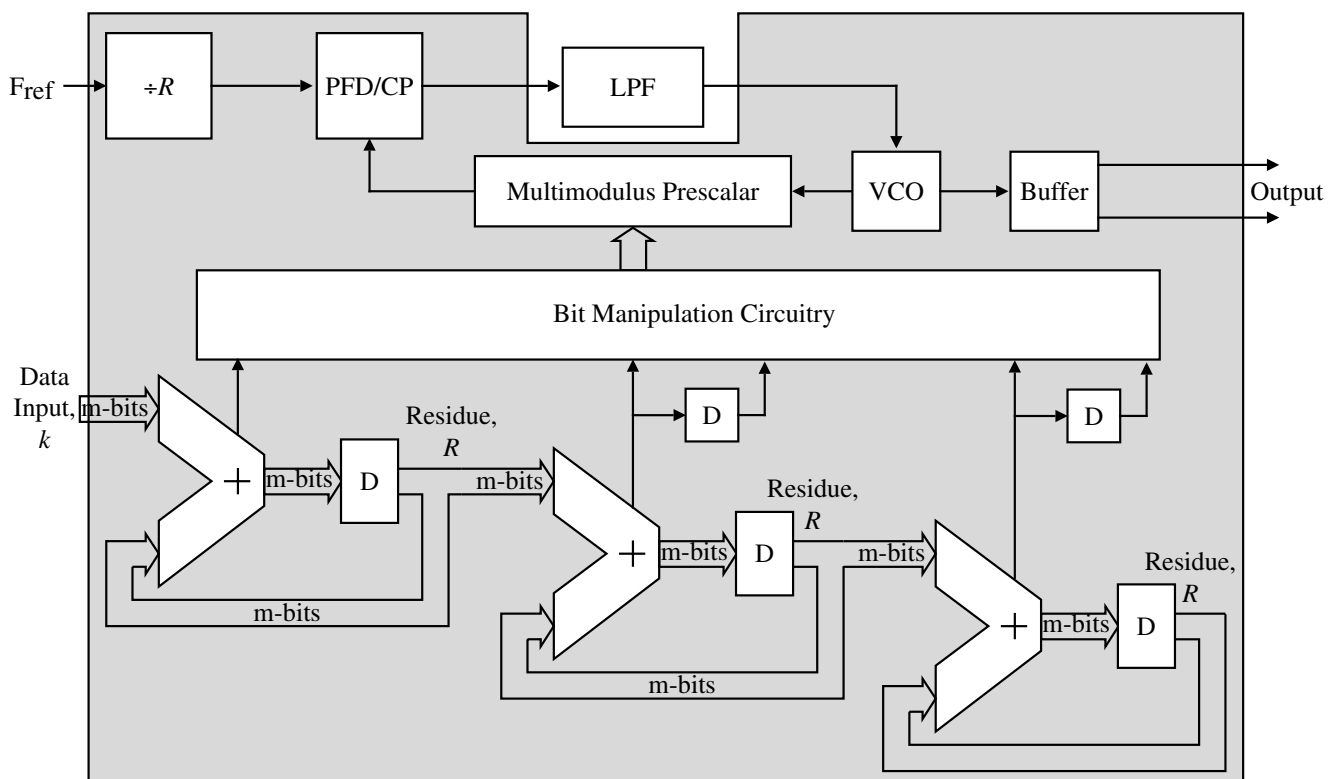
$F_{ref}$

÷$R$

PFD/CP

LPF

Multimodulus Prescalar

VCO

Buffer

Output

Bit Manipulation Circuitry

Data Input, $k$

m-bits

+

m-bits

D

Residue, $R$

m-bits

m-bits

D

+

m-bits

D

Residue, $R$

m-bits

m-bits

D

+

m-bits

D

Residue, $R$